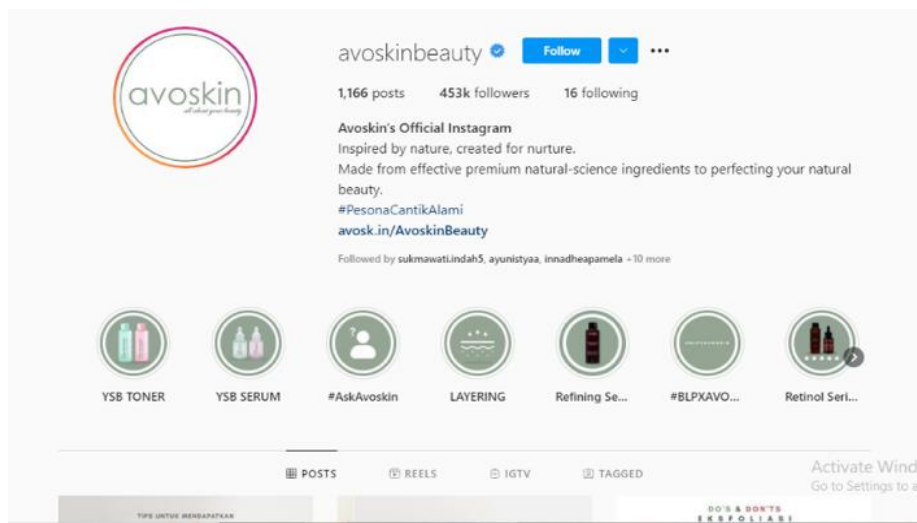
avoskin
all about your beauty

avoskinbeauty Follow ...

1,166 posts 453k followers 16 following

Avoskin's Official Instagram
Inspired by nature, created for nurture.
Made from effective premium natural-science ingredients to perfecting your natural beauty.
#PesonaCantikAlami
avosk.in/AvoskinBeauty

Followed by sukmawati.indah5, ayunistyaa, innadheapamela +10 more

YSB TONER
YSB SERUM
#AskAvoskin
LAYERING
Refining Se...
#BLPXAVO...
Retinol Seri...

POSTS REELS IGTV TAGGED

Activate Wind
Go to Settings to a

TIPS UNTUK MENDAPATKAN

DO'S & DON'TS
EKSFOLIASI